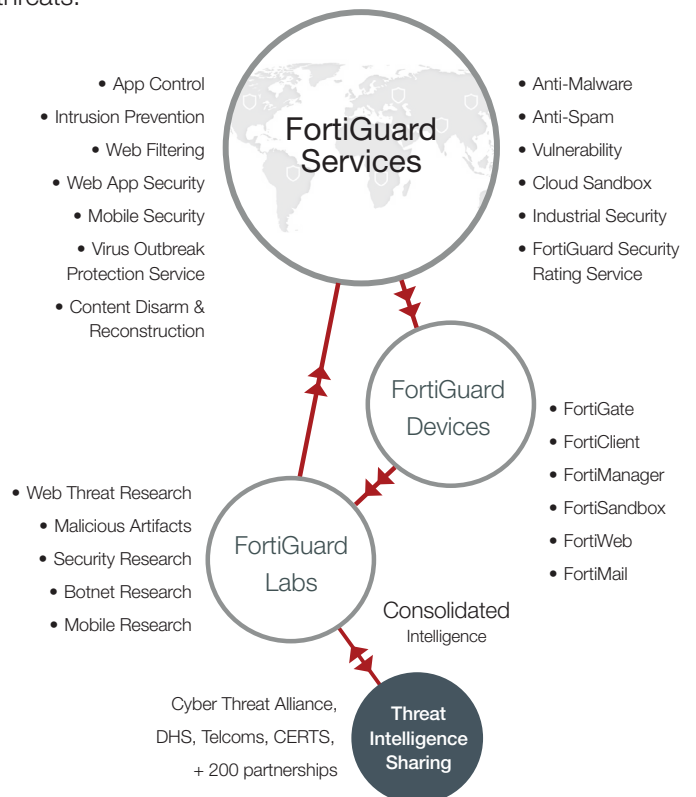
threats.

FortiGuard Services

• App Control
• Intrusion Prevention
• Web Filtering
• Web App Security
• Mobile Security
• Virus Outbreak Protection Service
• Content Disarm & Reconstruction

• Anti-Malware
• Anti-Spam
• Vulnerability
• Cloud Sandbox
• Industrial Security
• FortiGuard Security Rating Service

FortiGuard Devices

• FortiGate
• FortiClient
• FortiManager
• FortiSandbox
• FortiWeb
• FortiMail

FortiGuard Labs

• Web Threat Research
• Malicious Artifacts
• Security Research
• Botnet Research
• Mobile Research

Consolidated Intelligence

Cyber Threat Alliance, DHS, Telcoms, CERTS, + 200 partnerships

Threat Intelligence Sharing